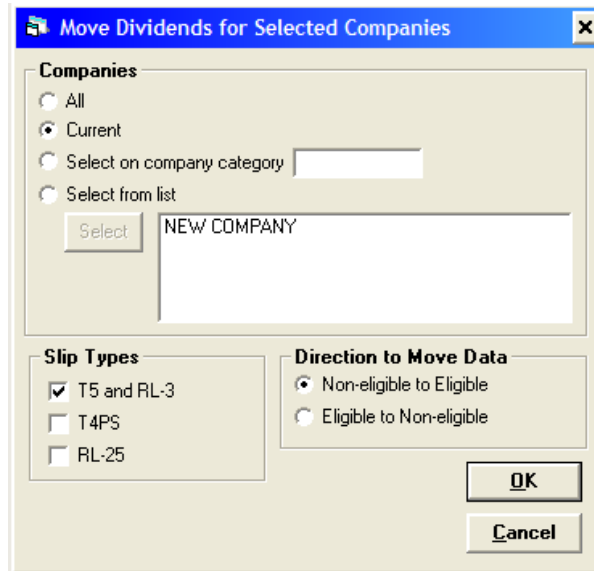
Move Dividends for Selected Companies

Companies
All
Current
Select on company category
Select from list
Select
NEW COMPANY

Slip Types
T5 and RL-3
T4PS
RL-25

Direction to Move Data
Non-eligible to Eligible
Eligible to Non-eligible

OK
Cancel